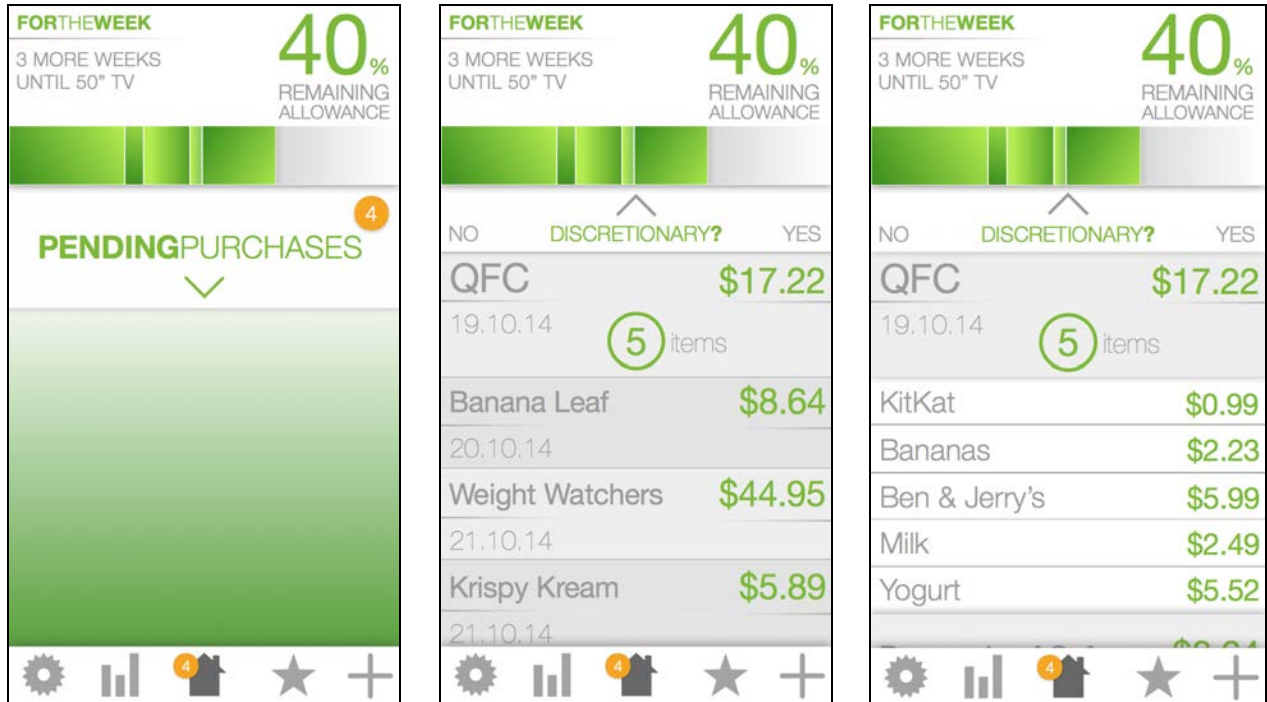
FORTHEWEEK
3 MORE WEEKS UNTIL 50" TV
40%
REMAINING ALLOWANCE

4
PENDINGPURCHASES

4

FORTHEWEEK
3 MORE WEEKS UNTIL 50" TV
40%
REMAINING ALLOWANCE

NO DISCRETIONARY? YES

QFC $17.22
19.10.14
5 items

Banana Leaf $8.64
20.10.14

Weight Watchers $44.95
21.10.14

Krispy Kream $5.89
21.10.14

4

FORTHEWEEK
3 MORE WEEKS UNTIL 50" TV
40%
REMAINING ALLOWANCE

NO DISCRETIONARY? YES

QFC $17.22
19.10.14
5 items

KitKat $0.99
Bananas $2.23
Ben & Jerry's $5.99
Milk $2.49
Yogurt $5.52
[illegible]

4